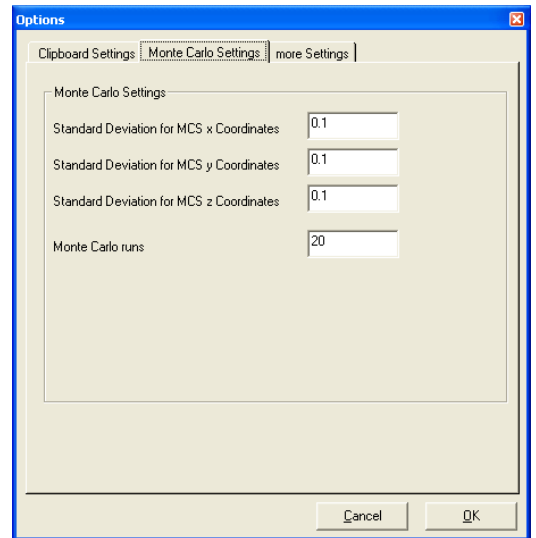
Options

Clipboard Settings | Monte Carlo Settings | more Settings

Monte Carlo Settings

Standard Deviation for MCS x Coordinates 0.1

Standard Deviation for MCS y Coordinates 0.1

Standard Deviation for MCS z Coordinates 0.1

Monte Carlo runs 20

Cancel

OK